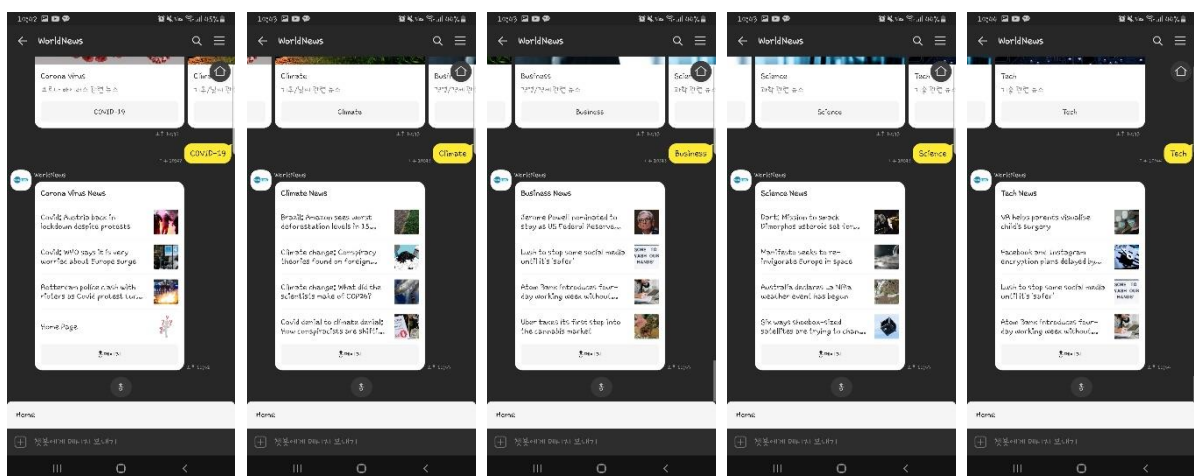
WorldNews

Corona Virus

COVID-19

COVID-19

WorldNews

Corona Virus News

Covid: Austria back in lockdown despite protests

Covid: WHO says it is very worried about Europe surge

Rotterdam police clash with rioters as Covid protest turns...

Home Page

Home

WorldNews

Climate

Climate

Climate

WorldNews

Climate News

Brazil: Amazon sees worst deforestation levels in 15...

Climate change: Conspiracy theories found on foreign...

Climate change: What did the scientists make of COP26?

Covid denial to climate denial: How conspiracists are shifti...

Home

WorldNews

Business

Business

Business

WorldNews

Business News

Jerome Powell nominated to stay as US Federal Reserve...

Lush to stop some social media until it's 'safer'

Atom Bank introduces four-day working week without...

Uber takes its first step into the cannabis market

Home

WorldNews

Science

Science

Science

WorldNews

Science News

Dart: Mission to smack Dimorphos asteroid set for...

Manifesto seeks to re-invigorate Europe in space

Australia declares La Niña weather event has begun

Six ways shoebox-sized satellites are trying to chan...

Home

WorldNews

Tech

Tech

Tech

WorldNews

Tech News

VR helps parents visualise child's surgery

Facebook and Instagram encryption plans delayed by...

Lush to stop some social media until it's 'safer'

Atom Bank introduces four-day working week without...

Home